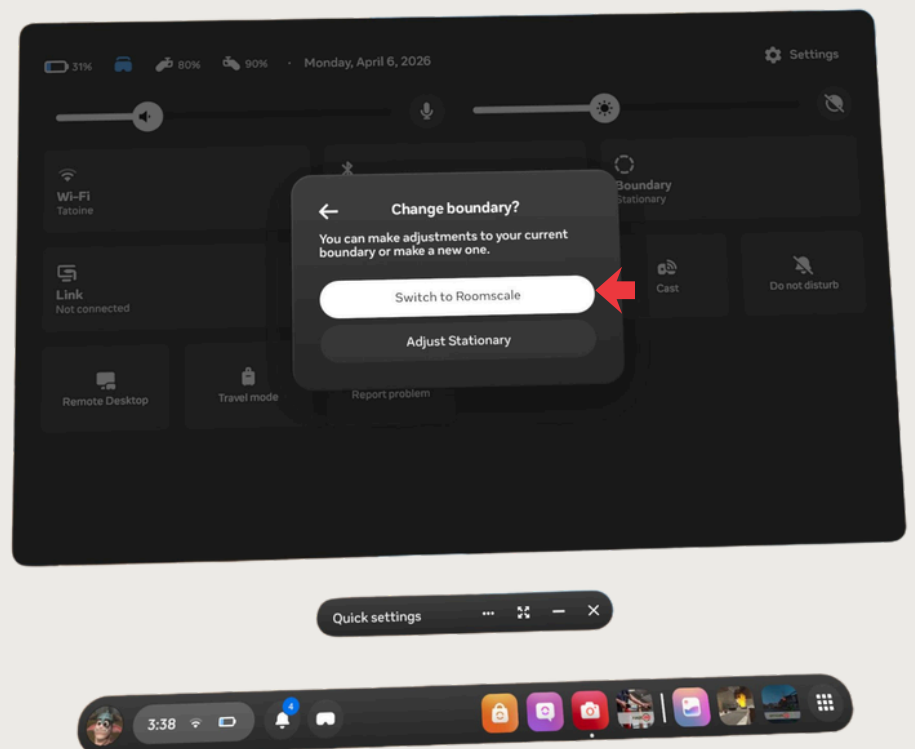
31% 80% 90% · Monday, April 6, 2026

Settings

Wi-Fi
Tatoine

Boundary
Stationary

Link
Not connected

Cast

Do not disturb

Remote Desktop

Travel mode

Report problem

Change boundary?

You can make adjustments to your current boundary or make a new one.

Switch to Roomscale

Adjust Stationary

Quick settings

3:38

4